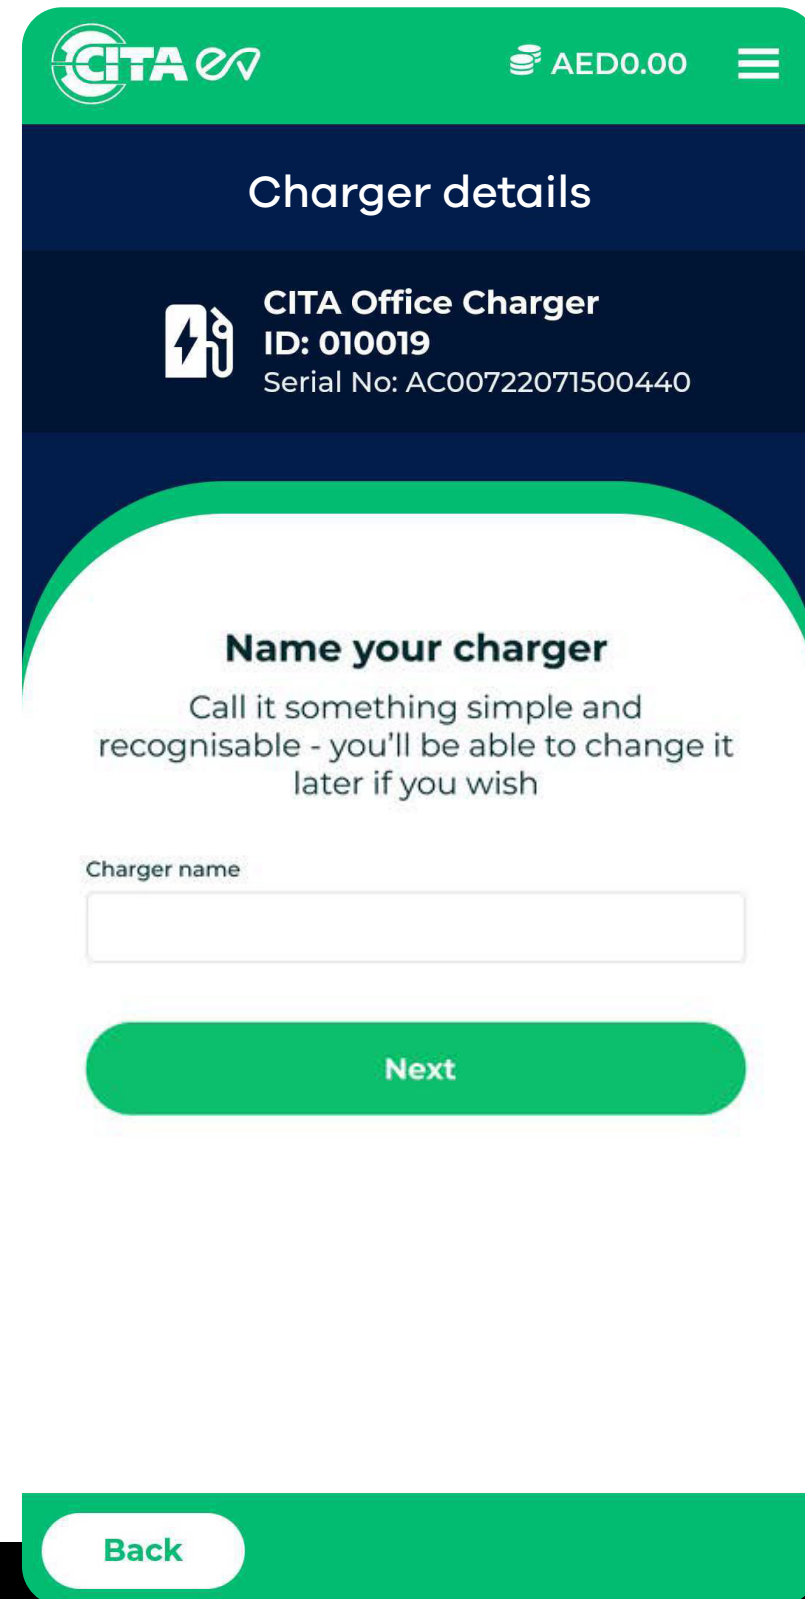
CITA ev

AED0.00

Charger details

CITA Office Charger
ID: 010019
Serial No: AC00722071500440

Name your charger

Call it something simple and recognisable - you'll be able to change it later if you wish

Charger name

Next

Back